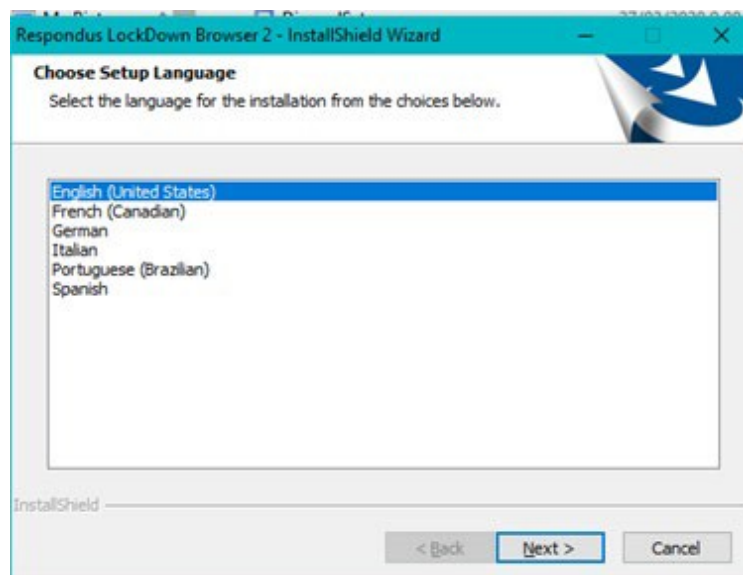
Respondus LockDown Browser 2 - InstallShield Wizard

Choose Setup Language

Select the language for the installation from the choices below.

English (United States)
French (Canadian)
German
Italian
Portuguese (Brazilian)
Spanish

InstallShield

< Back
Next >
Cancel